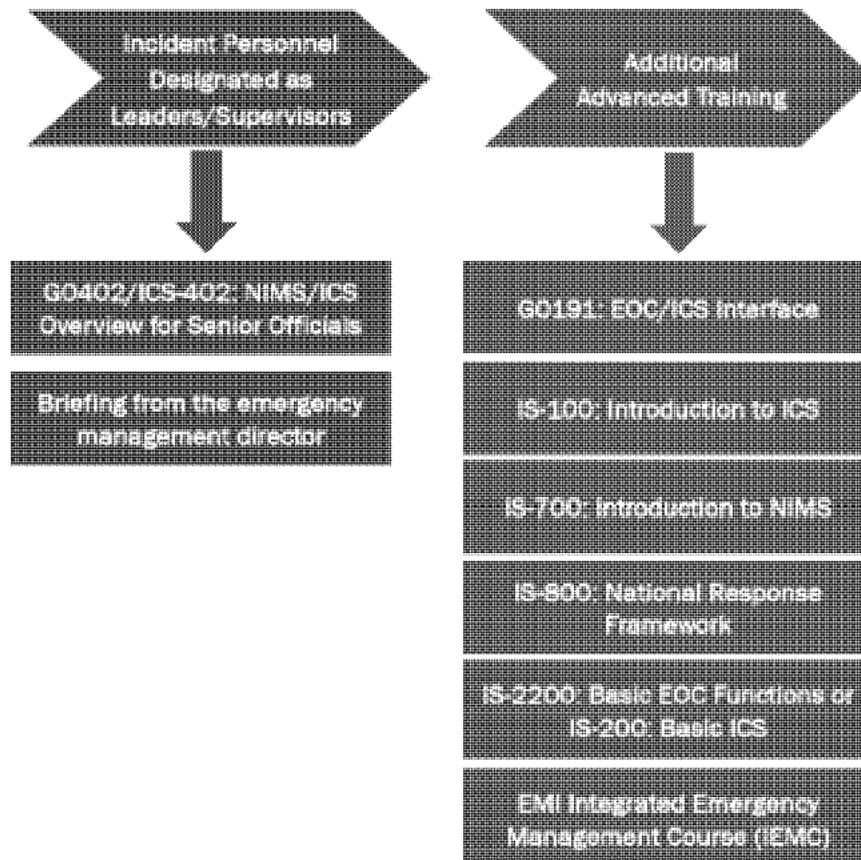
Incident Personnel Designated as Leaders/Supervisors

G0402/ICS-402: NIMS/ICS Overview for Senior Officials

Briefing from the emergency management director

Additional Advanced Training

G0191: EOC/ICS Interface

IS-100: Introduction to ICS

IS-700: Introduction to NIMS

IS-800: National Response Framework

IS-2200: Basic EOC Functions or IS-200: Basic ICS

EMI Integrated Emergency Management Course (IEMC)